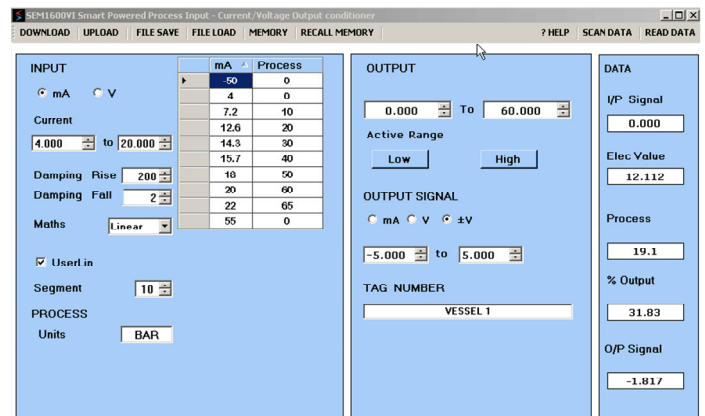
SEM1600VI Smart Powered Process Input - Current/Voltage Output conditioner

DOWNLOAD UPLOAD FILE SAVE FILE LOAD MEMORY RECALL MEMORY ? HELP SCAN DATA READ DATA

INPUT

mA V

Current

4.000 to 20.000

Damping Rise 200

Damping Fall 2

Maths Linear

UserLin

Segment 10

PROCESS

Units BAR

| mA | Process |
|---|---|
| -50 | 0 |
| 4 | 0 |
| 7.2 | 10 |
| 12.6 | 20 |
| 14.3 | 30 |
| 15.7 | 40 |
| 18 | 50 |
| 20 | 60 |
| 22 | 65 |
| 55 | 0 |

OUTPUT

0.000 To 60.000

Active Range

Low High

OUTPUT SIGNAL

mA V ±V

-5.000 to 5.000

TAG NUMBER

VESSEL 1

DATA

I/P Signal

0.000

Elec Value

12.112

Process

19.1

% Output

31.83

O/P Signal

-1.817